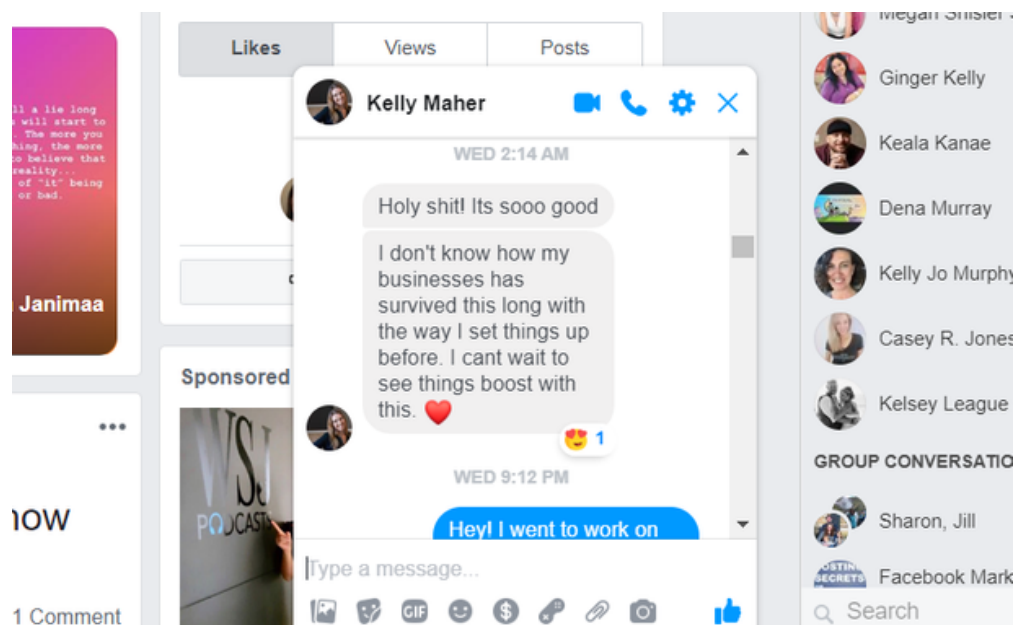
ll a lie long
will start to
The more you
hing, the more
to believe that
reality...
of "it" being
or bad.

Janimaa

...

now

1 Comment

Likes

Views

Posts

Sponsored

WSJ
PODCASTS

Kelly Maher

WED 2:14 AM

Holy shit! Its sooo good

I don't know how my businesses has survived this long with the way I set things up before. I cant wait to see things boost with this. ❤️

😍 1

WED 9:12 PM

Hey! I went to work on

Type a message...

GIF

Megan Shisler

Ginger Kelly

Keala Kanae

Dena Murray

Kelly Jo Murphy

Casey R. Jones

Kelsey League

GROUP CONVERSATIO

Sharon, Jill

Facebook Mark

Search